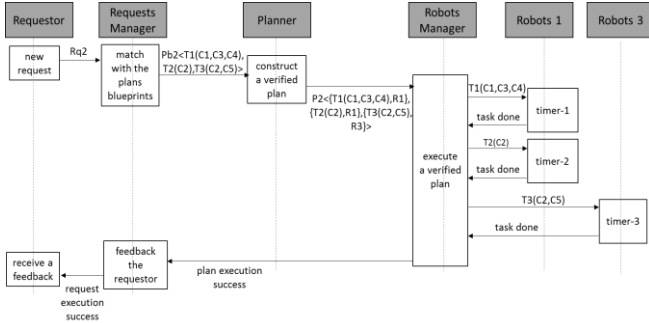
Requestor

Requests Manager

Planner

Robots Manager

Robots 1

Robots 3

new request

Rq2

match with the plans blueprints

Pb2<T1(C1,C3,C4), T2(C2),T3(C2,C5)>

construct a verified plan

P2<{T1(C1,C3,C4),R1}, {T2(C2),R1},{T3(C2,C5), R3}>

execute a verified plan

T1(C1,C3,C4)

timer-1

task done

T2(C2)

timer-2

task done

T3(C2,C5)

timer-3

task done

plan execution success

feedback the requestor

receive a feedback

request execution success